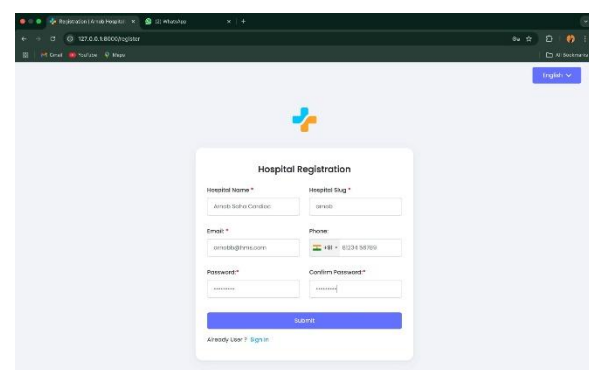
Registration | Arnab Hospital ×
(3) WhatsApp ×
+
127.0.0.1:8000/register
Gmail
YouTube
Maps
All Bookmarks

English

Hospital Registration

Hospital Name *
Arnab Saha Cardiac

Hospital Slug *
arnab

Email *
arnab@hms.com

Phone
+91 81234 56789

Password:*
••••••••

Confirm Password:*
••••••••

Submit

Already User ? Sign In